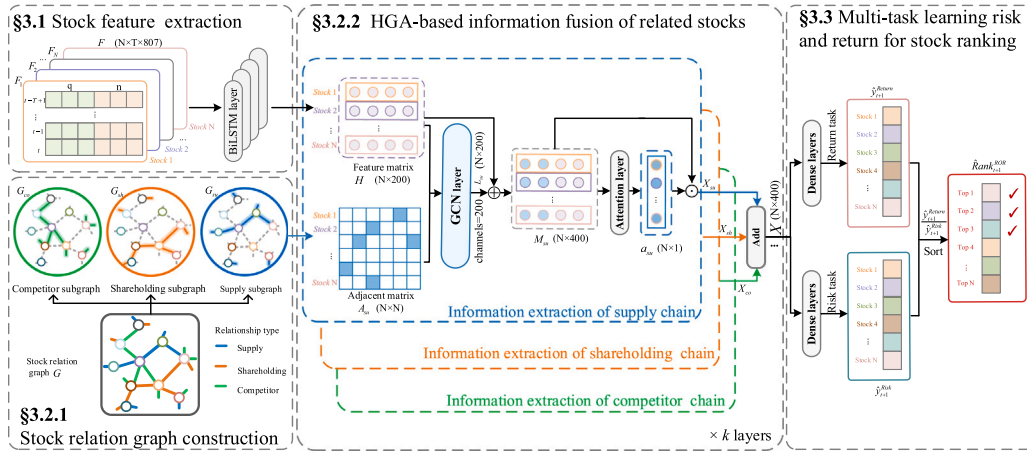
§3.1 Stock feature extraction

$F$ (N×T×807)

$F_N$

$F_2$

$F_1$

q

n

$t-T+1$

⋮

$t-1$

$t$

Stock N

Stock 2

Stock 1

BiLSTM layer

$G_{co}$

$G_{sh}$

$G_{ss}$

Competitor subgraph

Shareholding subgraph

Supply subgraph

Stock relation graph $G$

Relationship type

Supply

Shareholding

Competitor

§3.2.1
Stock relation graph construction

§3.2.2 HGA-based information fusion of related stocks

Stock 1

Stock 2

⋮

Stock N

Feature matrix
$H$ (N×200)

Stock 1

Stock 2

⋮

Stock N

Adjacent matrix
$A_{ss}$ (N×N)

GCN layer

channels=200

$L_{ss}$ (N×200)

$M_{ss}$ (N×400)

Attention layer

$a_{ss}$ (N×1)

$X_{ss}$

$X_{sh}$

$X_{co}$

Add

$X$ (N×400)

Information extraction of supply chain

Information extraction of shareholding chain

Information extraction of competitor chain

× $k$ layers

§3.3 Multi-task learning risk and return for stock ranking

Dense layers

Return task

$\hat{y}_{t+1}^{Return}$

Stock 1

Stock 2

Stock 3

Stock 4

⋮

Stock N

Dense layers

Risk task

Stock 1

Stock 2

Stock 3

Stock 4

⋮

Stock N

$\hat{y}_{t+1}^{Risk}$

$\frac{\hat{y}_{t+1}^{Return}}{\hat{y}_{t+1}^{Risk}}$

Sort

$\hat{Rank}_{t+1}^{ROR}$

Top 1

Top 2

Top 3

Top 4

⋮

Top N